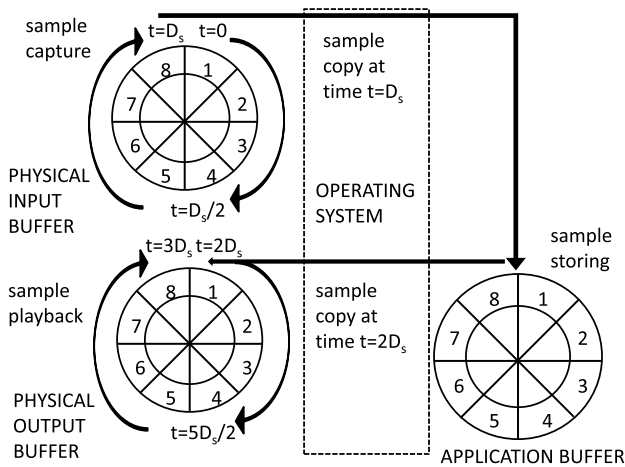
sample capture

$t=D_s$ $t=0$

8 1 2 3 4 5 6 7

PHYSICAL INPUT BUFFER

$t=D_s/2$

sample copy at time $t=D_s$

OPERATING SYSTEM

$t=3D_s$ $t=2D_s$

sample playback

8 1 2 3 4 5 6 7

PHYSICAL OUTPUT BUFFER

$t=5D_s/2$

sample copy at time $t=2D_s$

sample storing

8 1 2 3 4 5 6 7

APPLICATION BUFFER